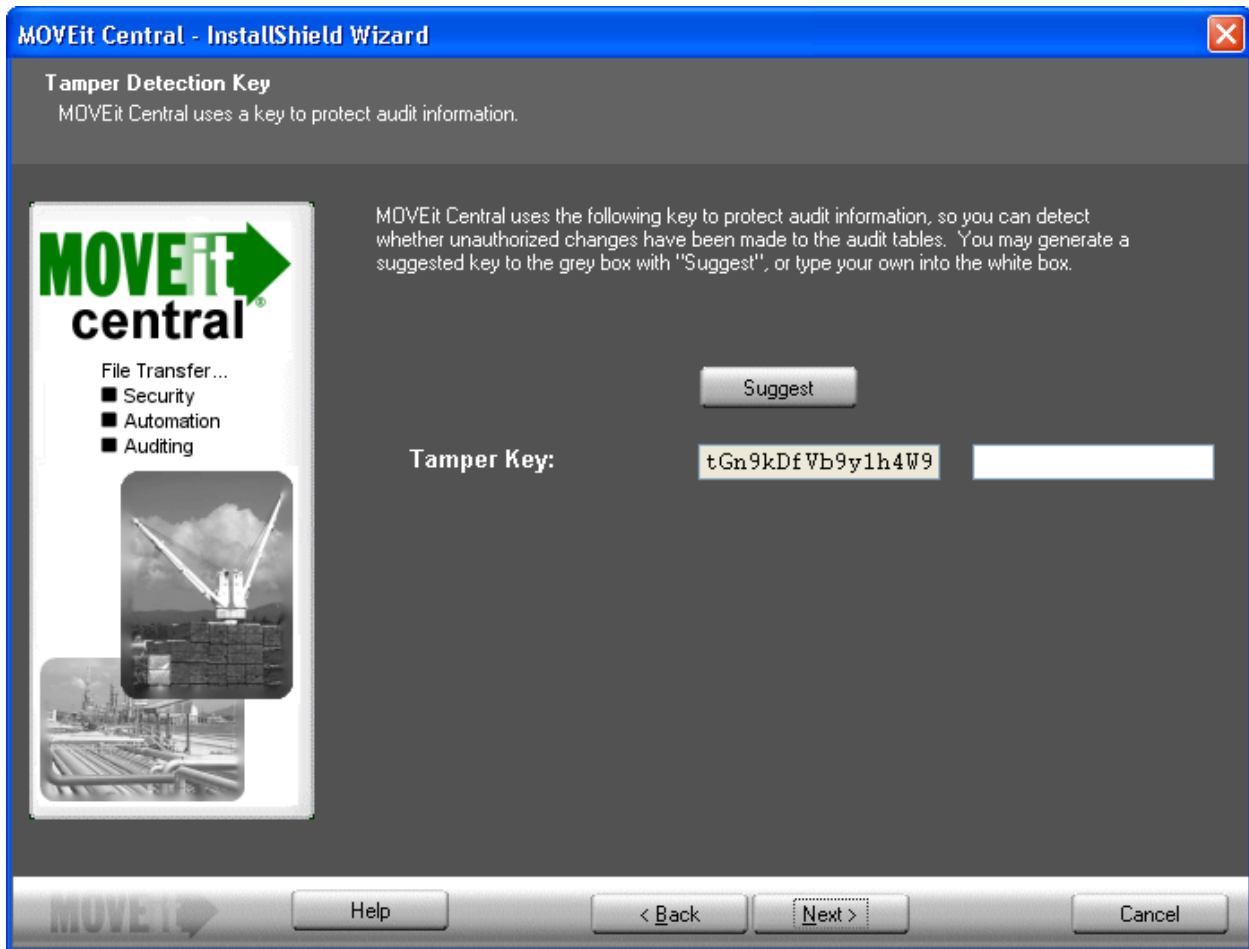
MOVEit Central - InstallShield Wizard

Tamper Detection Key
MOVEit Central uses a key to protect audit information.

MOVEit central
File Transfer...
Security
Automation
Auditing

MOVEit Central uses the following key to protect audit information, so you can detect whether unauthorized changes have been made to the audit tables. You may generate a suggested key to the grey box with "Suggest", or type your own into the white box.

Suggest

Tamper Key: tGn9kDfVb9y1h4W9

MOVEit

Help

< Back

Next >

Cancel